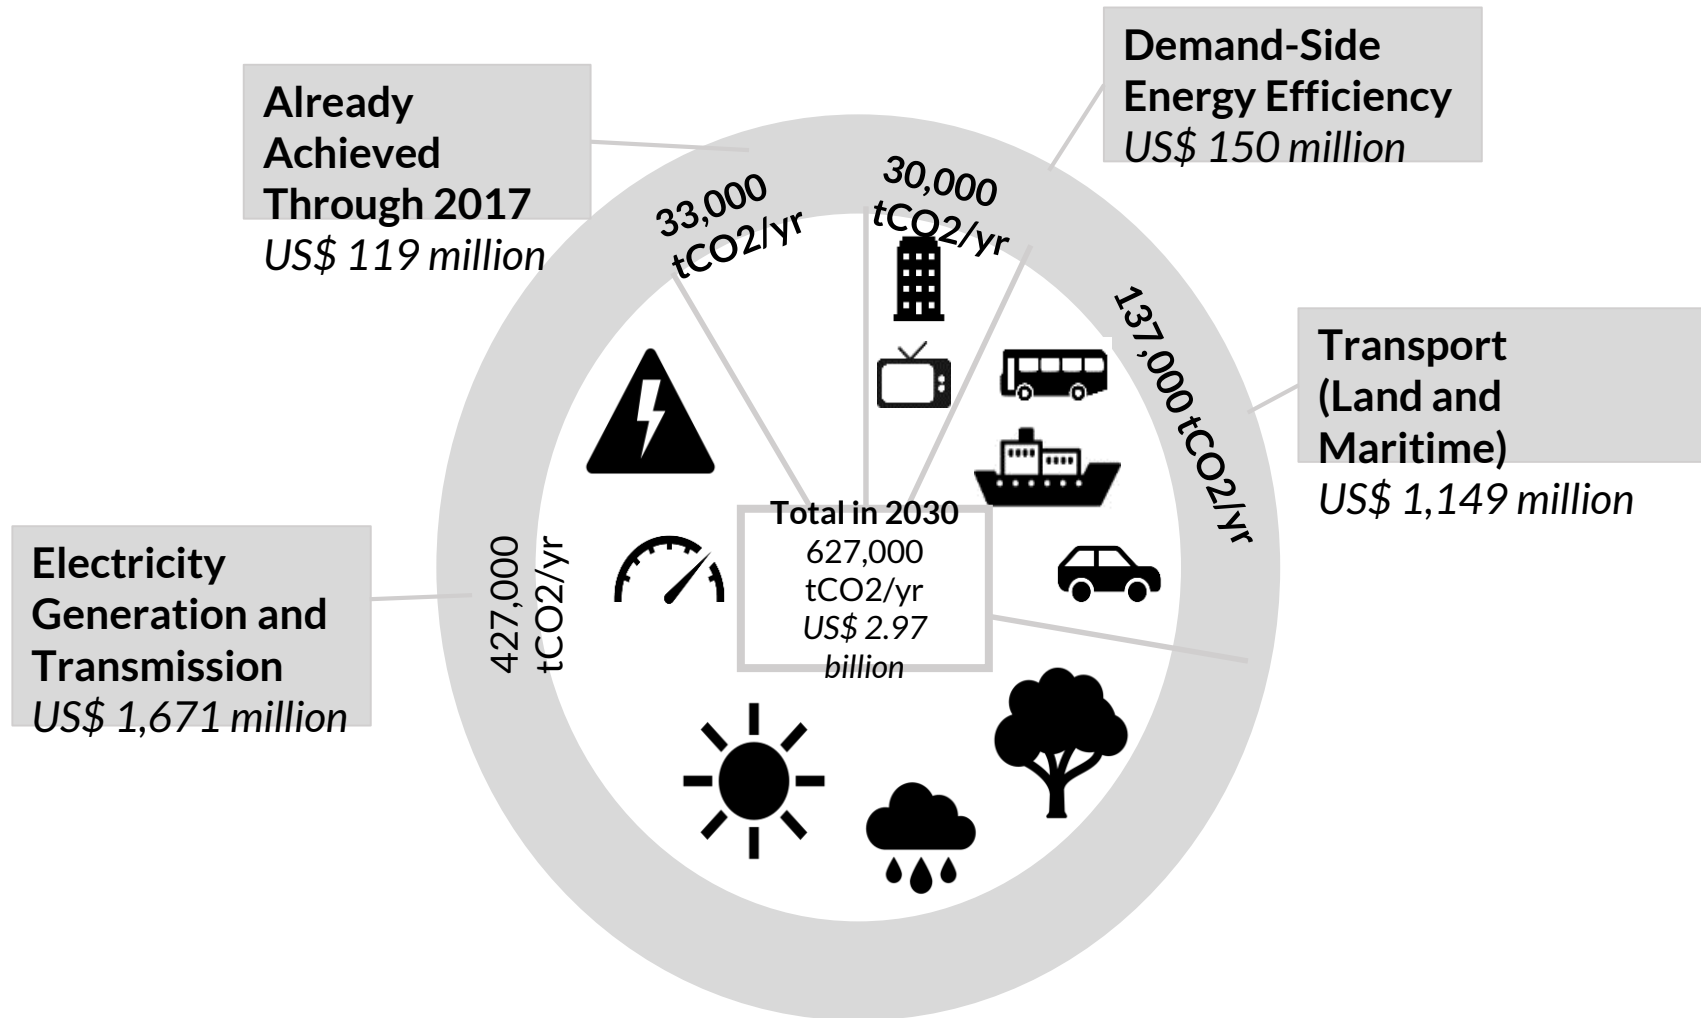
Already Achieved Through 2017
US$ 119 million

Demand-Side Energy Efficiency
US$ 150 million

33,000 tCO2/yr

30,000 tCO2/yr

137,000 tCO2/yr

Transport (Land and Maritime)
US$ 1,149 million

Total in 2030
627,000 tCO2/yr
US$ 2.97 billion

427,000 tCO2/yr

Electricity Generation and Transmission
US$ 1,671 million